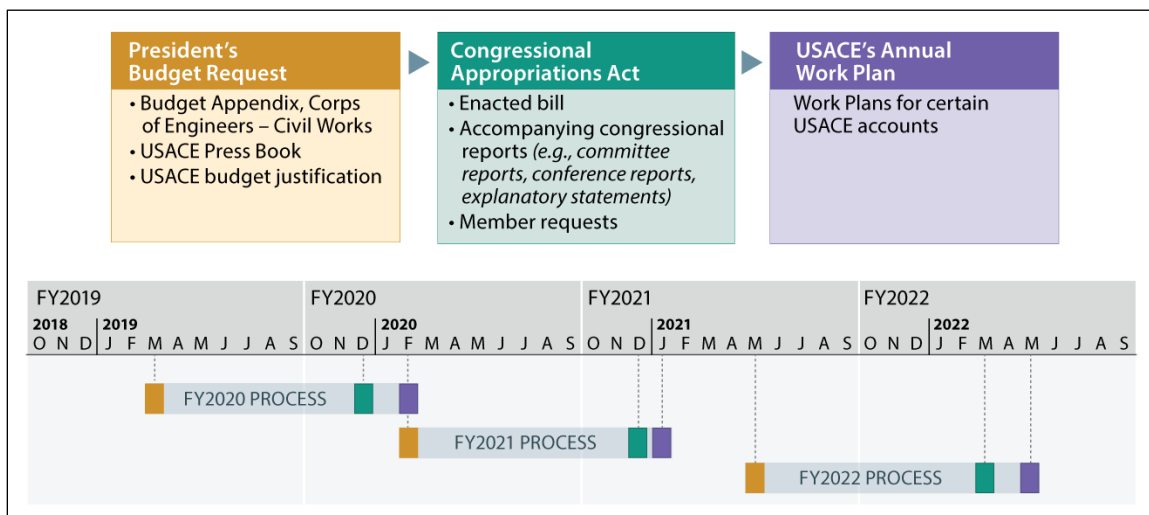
President's Budget Request
• Budget Appendix, Corps of Engineers – Civil Works
• USACE Press Book
• USACE budget justification

Congressional Appropriations Act
• Enacted bill
• Accompanying congressional reports (e.g., committee reports, conference reports, explanatory statements)
• Member requests

USACE's Annual Work Plan
Work Plans for certain USACE accounts

FY2019
2018
O N D
2019
J F M A M J J A S

FY2020
O N D
2020
J F M A M J J A S

FY2021
O N D
2021
J F M A M J J A S

FY2022
O N D
2022
J F M A M J J A S

FY2020 PROCESS
FY2021 PROCESS
FY2022 PROCESS